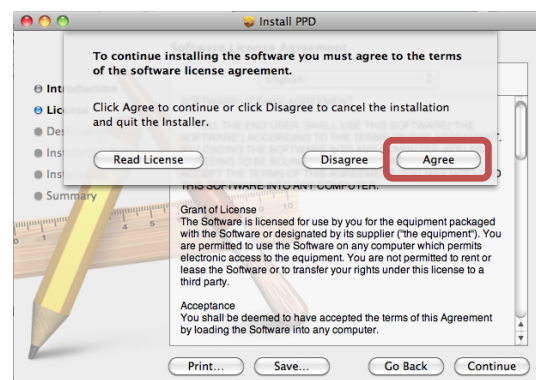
Install PPD

To continue installing the software you must agree to the terms of the software license agreement.

Click Agree to continue or click Disagree to cancel the installation and quit the Installer.

Read License

Disagree

Agree

Introduction
Lice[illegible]
Des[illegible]
Inst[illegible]
Inst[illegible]
Summary

THIS SOFTWARE INTO ANY COMPUTER.

Grant of License
The Software is licensed for use by you for the equipment packaged with the Software or designated by its supplier ("the equipment"). You are permitted to use the Software on any computer which permits electronic access to the equipment. You are not permitted to rent or lease the Software or to transfer your rights under this license to a third party.

Acceptance
You shall be deemed to have accepted the terms of this Agreement by loading the Software into any computer.

Print...

Save...

Go Back

Continue